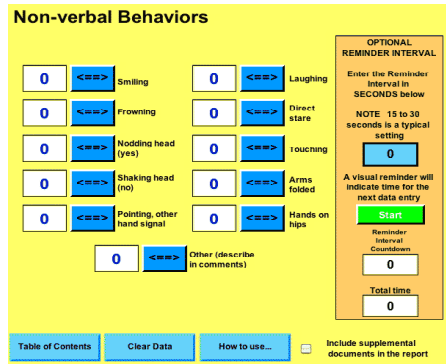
Non-verbal Behaviors

0 <==> Smiling
0 <==> Frowning
0 <==> Nodding head (yes)
0 <==> Shaking head (no)
0 <==> Pointing, other hand signal

0 <==> Laughing
0 <==> Direct stare
0 <==> Touching
0 <==> Arms folded
0 <==> Hands on hips

0 <==> Other (describe in comments)

OPTIONAL REMINDER INTERVAL

Enter the Reminder Interval in SECONDS below

NOTE 15 to 30 seconds is a typical setting

0

A visual reminder will indicate time for the next data entry

Start

Reminder Interval Countdown

0

Total time

0

Table of Contents

Clear Data

How to use...

Include supplemental documents in the report